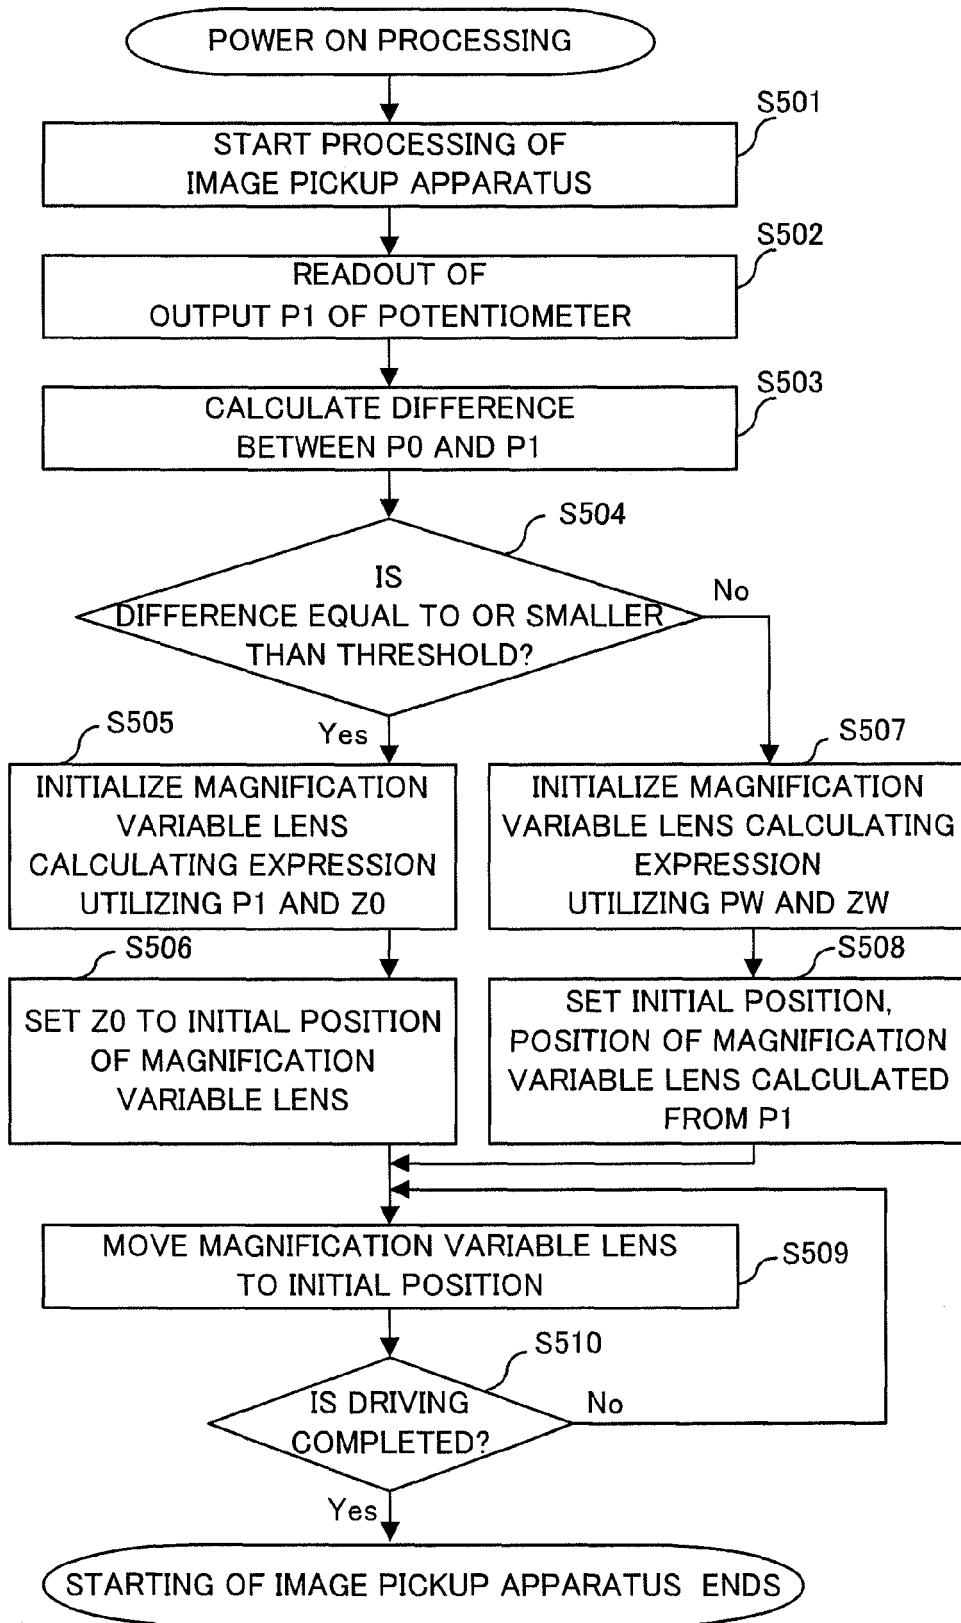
POWER ON PROCESSING

S501
START PROCESSING OF IMAGE PICKUP APPARATUS

S502
READOUT OF OUTPUT P1 OF POTENTIOMETER

S503
CALCULATE DIFFERENCE BETWEEN P0 AND P1

S504
IS DIFFERENCE EQUAL TO OR SMALLER THAN THRESHOLD?

No

Yes

S505
INITIALIZE MAGNIFICATION VARIABLE LENS CALCULATING EXPRESSION UTILIZING P1 AND Z0

S507
INITIALIZE MAGNIFICATION VARIABLE LENS CALCULATING EXPRESSION UTILIZING PW AND ZW

S506
SET Z0 TO INITIAL POSITION OF MAGNIFICATION VARIABLE LENS

S508
SET INITIAL POSITION, POSITION OF MAGNIFICATION VARIABLE LENS CALCULATED FROM P1

MOVE MAGNIFICATION VARIABLE LENS TO INITIAL POSITION
S509

S510
IS DRIVING COMPLETED?

No

Yes

STARTING OF IMAGE PICKUP APPARATUS ENDS